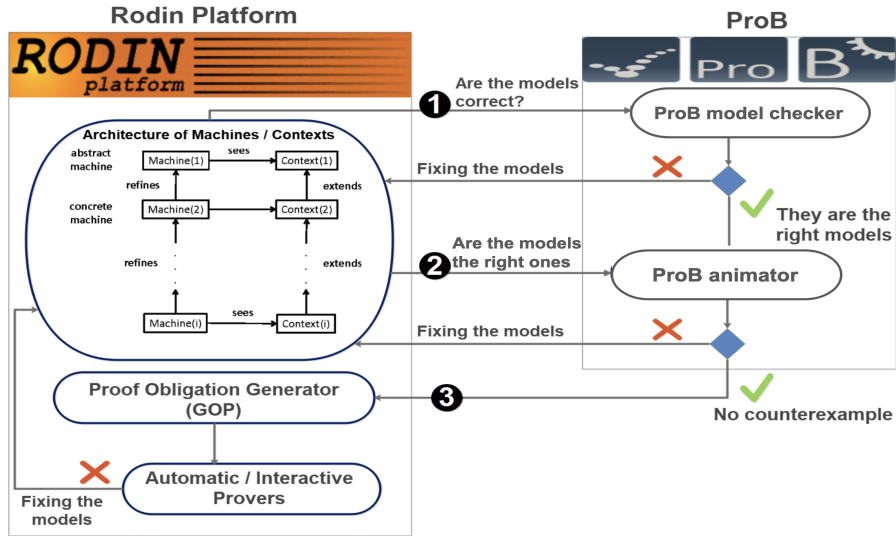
Rodin Platform

RODIN platform

ProB

Pro B

1 Are the models correct?

ProB model checker

Architecture of Machines / Contexts

abstract machine

Machine(1)

sees

Context(1)

refines

extends

concrete machine

Machine(2)

Context(2)

refines

extends

Machine(i)

sees

Context(i)

Fixing the models

They are the right models

2 Are the models the right ones

ProB animator

Fixing the models

Proof Obligation Generator (GOP)

3

No counterexample

Automatic / Interactive Provers

Fixing the models